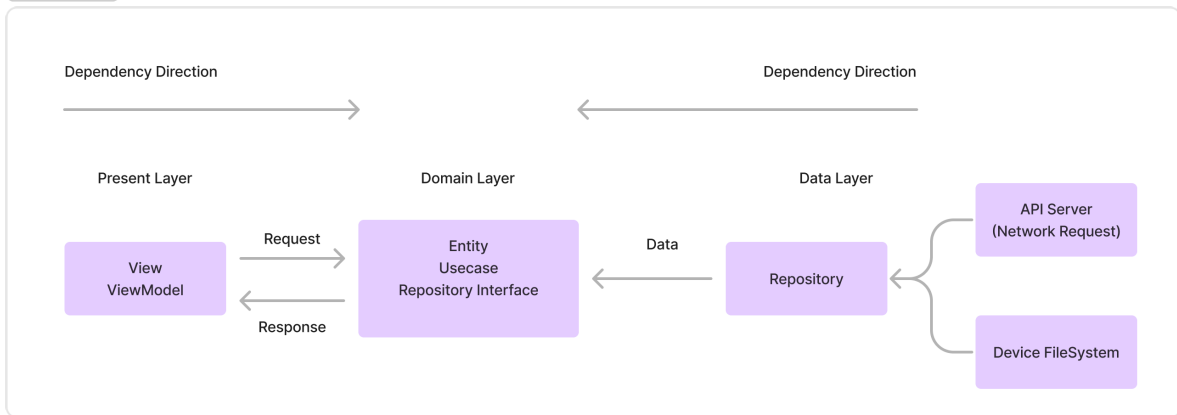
Dependency Direction

Dependency Direction

Present Layer

Domain Layer

Data Layer

View
ViewModel

Request

Response

Entity
Usecase
Repository Interface

Data

Repository

API Server
(Network Request)

Device FileSystem